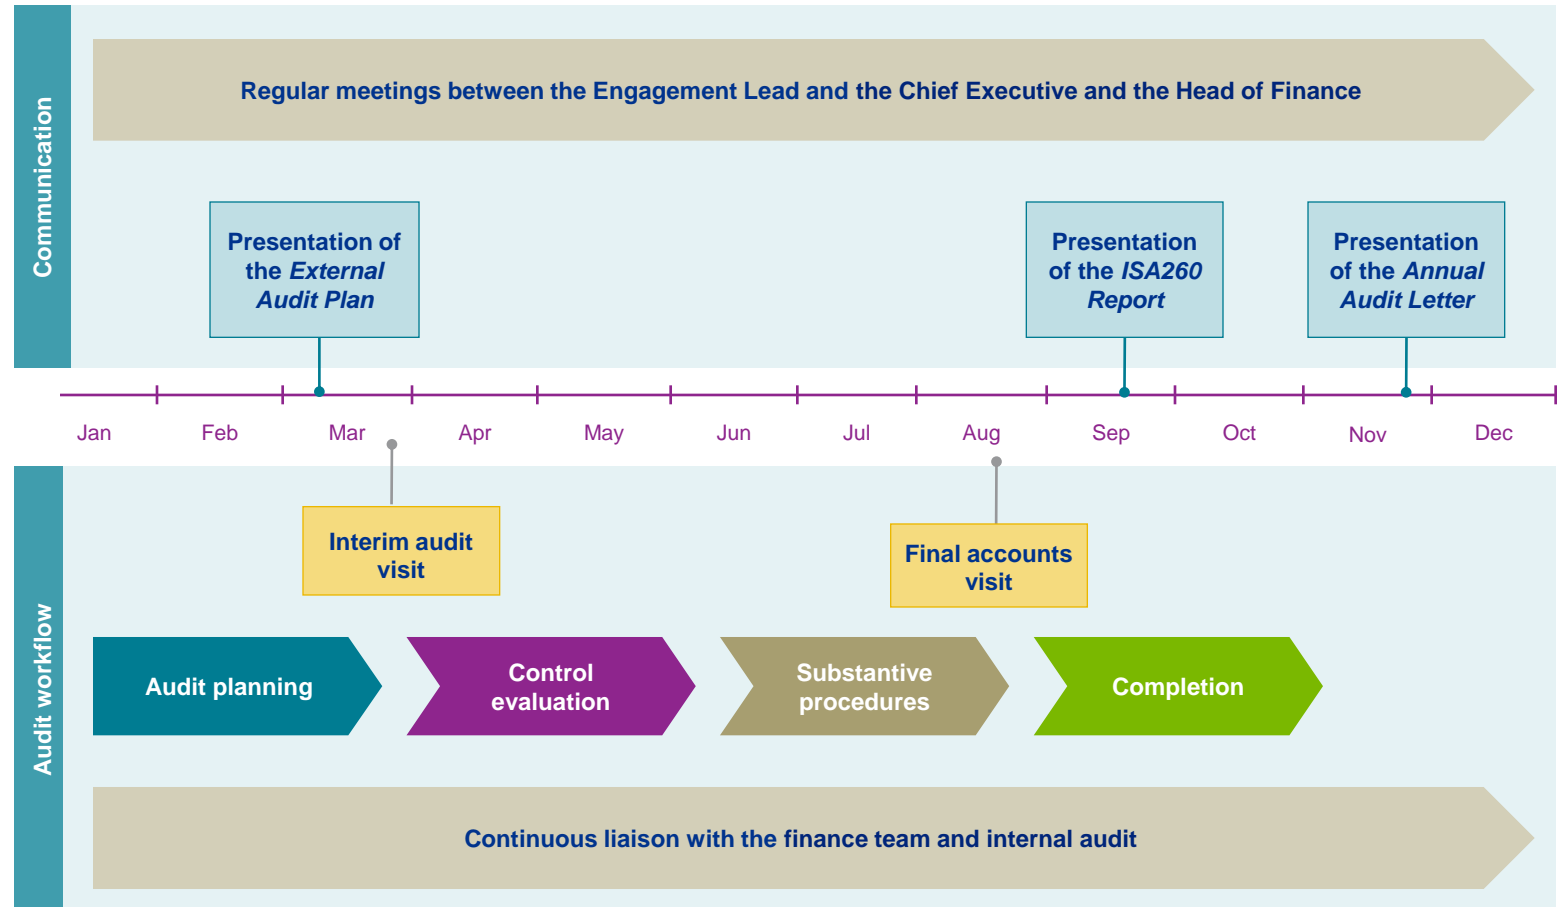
Communication

Regular meetings between the Engagement Lead and the Chief Executive and the Head of Finance

Presentation of the *External Audit Plan*

Presentation of the *ISA260 Report*

Presentation of the *Annual Audit Letter*

Jan Feb Mar Apr May Jun Jul Aug Sep Oct Nov Dec

Audit workflow

Interim audit visit

Final accounts visit

Audit planning

Control evaluation

Substantive procedures

Completion

Continuous liaison with the finance team and internal audit